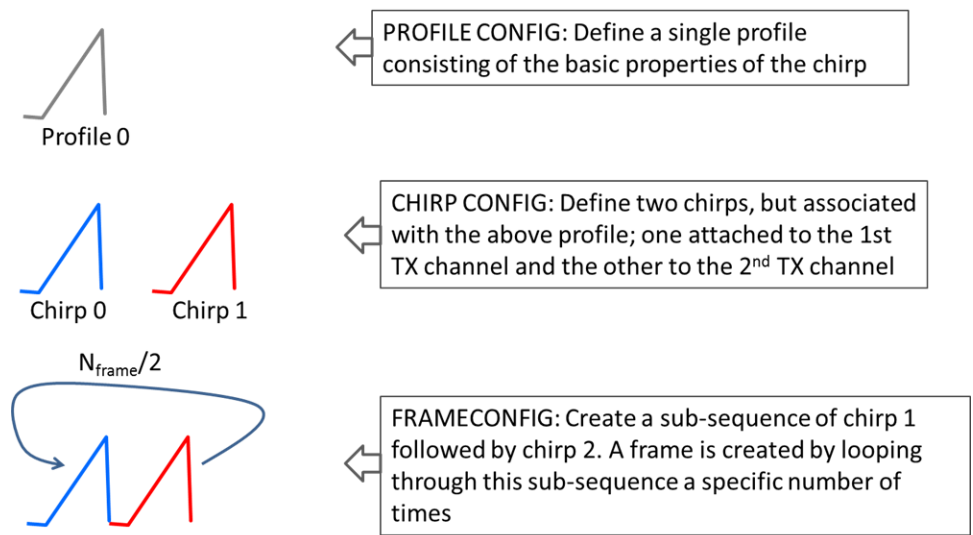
Profile 0

PROFILE CONFIG: Define a single profile consisting of the basic properties of the chirp

Chirp 0

Chirp 1

CHIRP CONFIG: Define two chirps, but associated with the above profile; one attached to the 1st TX channel and the other to the 2$^{nd}$ TX channel

N$_{frame}$/2

FRAMECONFIG: Create a sub-sequence of chirp 1 followed by chirp 2. A frame is created by looping through this sub-sequence a specific number of times